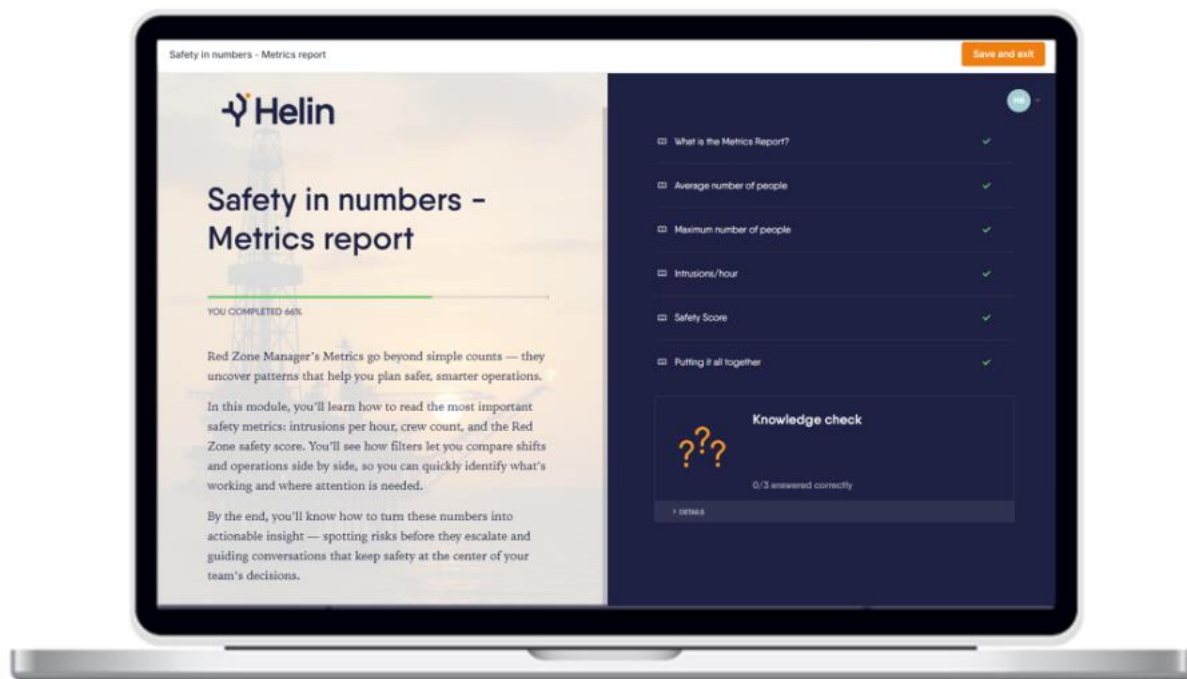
Safety in numbers - Metrics report

Save and exit

Helin

Safety in numbers - Metrics report

YOU COMPLETED 66%

Red Zone Manager's Metrics go beyond simple counts — they uncover patterns that help you plan safer, smarter operations.

In this module, you'll learn how to read the most important safety metrics: intrusions per hour, crew count, and the Red Zone safety score. You'll see how filters let you compare shifts and operations side by side, so you can quickly identify what's working and where attention is needed.

By the end, you'll know how to turn these numbers into actionable insight — spotting risks before they escalate and guiding conversations that keep safety at the center of your team's decisions.

HB

What is the Metrics Report?

Average number of people

Maximum number of people

Intrusions/hour

Safety Score

Putting it all together

Knowledge check

0/3 answered correctly

DETAILS